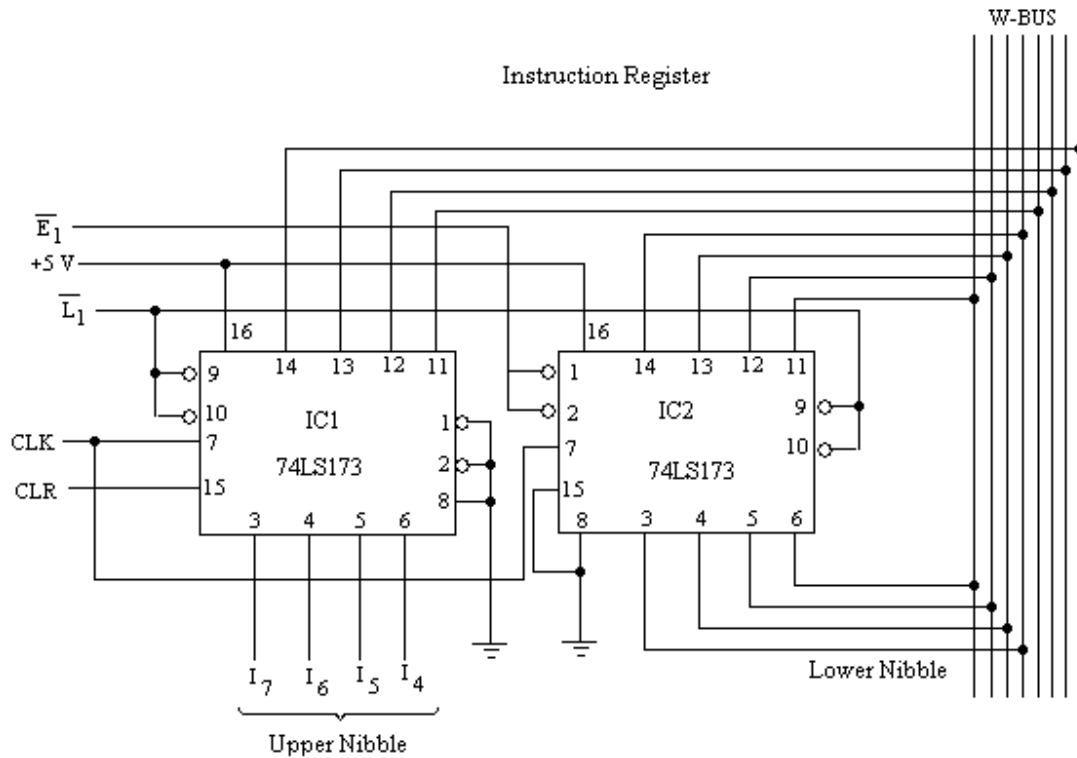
W-BUS

Instruction Register

$\overline{E_1}$

+5 V

$\overline{L_1}$

CLK

CLR

16 14 13 12 11

9

10

7

15

IC1

74LS173

1

2

8

3 4 5 6

16

1

2

7

15

8

IC2

74LS173

14 13 12 11

9

10

3 4 5 6

$I_7$ $I_6$ $I_5$ $I_4$

Upper Nibble

Lower Nibble